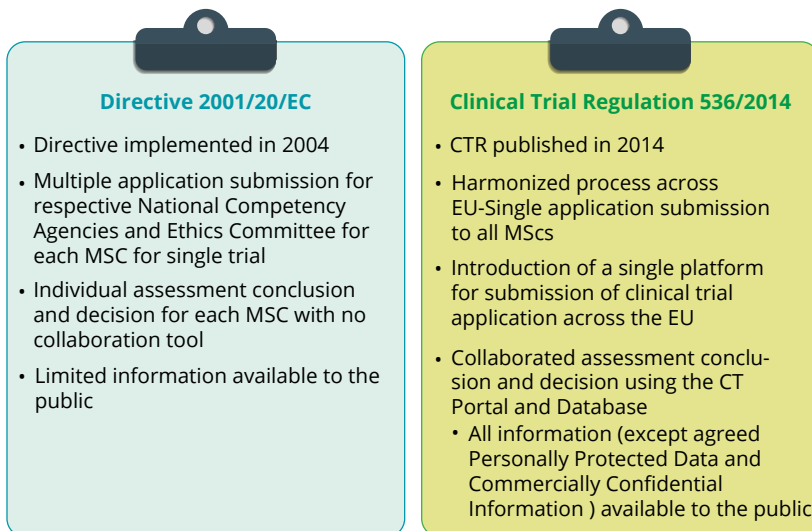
Directive 2001/20/EC

• Directive implemented in 2004
• Multiple application submission for respective National Competency Agencies and Ethics Committee for each MSC for single trial
• Individual assessment conclusion and decision for each MSC with no collaboration tool
• Limited information available to the public

Clinical Trial Regulation 536/2014

• CTR published in 2014
• Harmonized process across EU-Single application submission to all MScs
• Introduction of a single platform for submission of clinical trial application across the EU
• Collaborated assessment conclusion and decision using the CT Portal and Database
  • All information (except agreed Personally Protected Data and Commercially Confidential Information ) available to the public